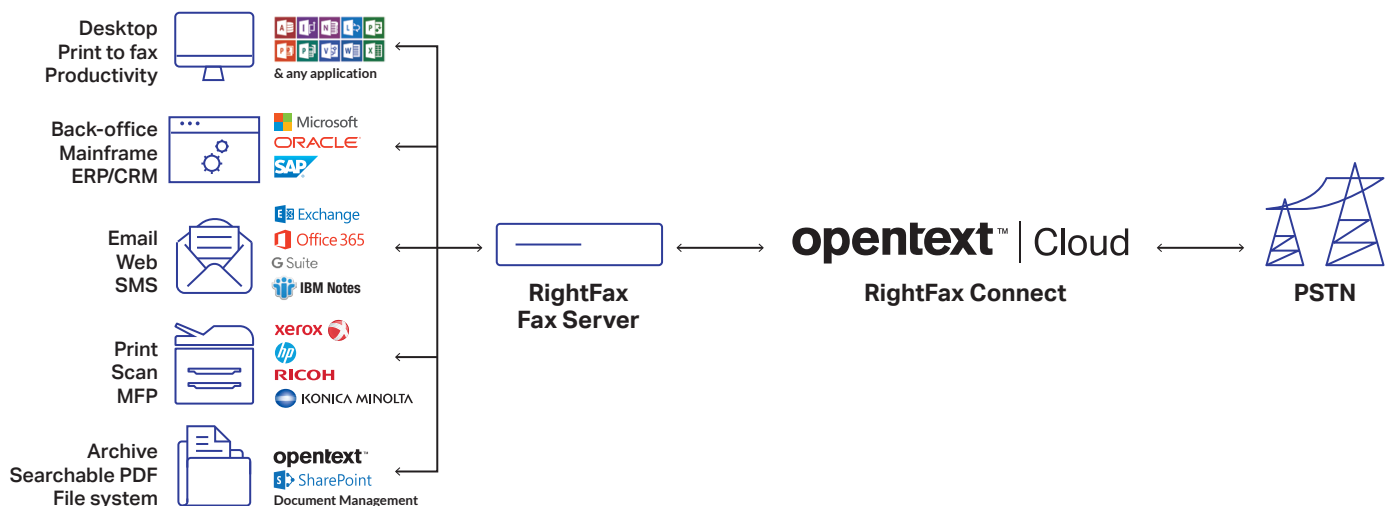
Desktop
Print to fax
Productivity

& any application

Back-office
Mainframe
ERP/CRM

Microsoft
ORACLE
SAP

Email
Web
SMS

Exchange
Office 365
G Suite
IBM Notes

Print
Scan
MFP

xerox
hp
RICOH
KONICA MINOLTA

Archive
Searchable PDF
File system

opentext™
SharePoint
Document Management

RightFax
Fax Server

opentext™ | Cloud
RightFax Connect

PSTN